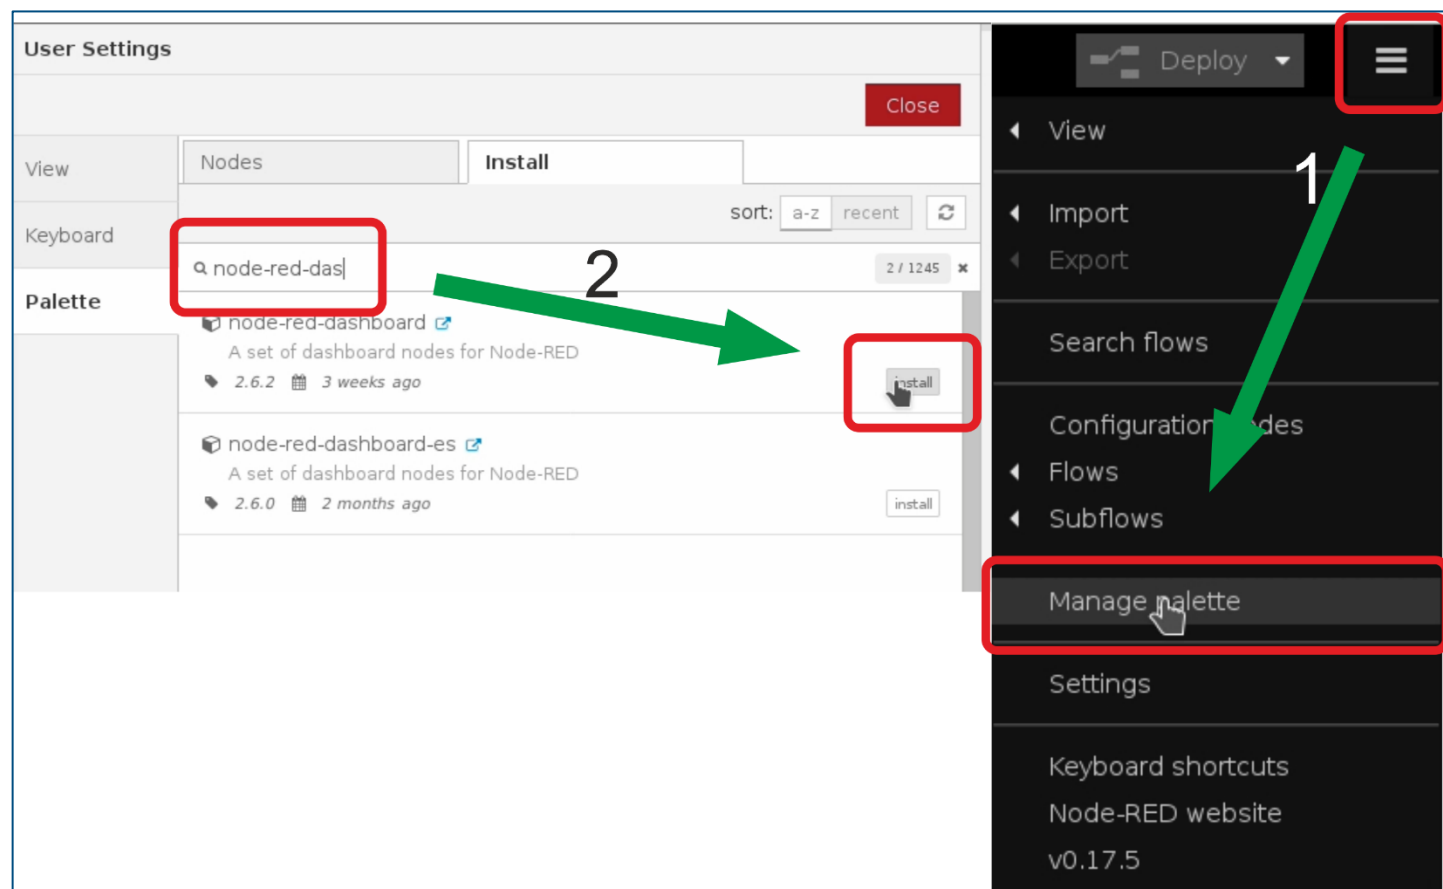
User Settings

Close

View

Keyboard

Palette

Nodes

Install

sort: a-z recent

node-red-das

2 / 1245

2

node-red-dashboard

A set of dashboard nodes for Node-RED

2.6.2 3 weeks ago

install

node-red-dashboard-es

A set of dashboard nodes for Node-RED

2.6.0 2 months ago

install

Deploy

1

View

Import

Export

Search flows

Configuration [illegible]des

Flows

Subflows

Manage palette

Settings

Keyboard shortcuts

Node-RED website

v0.17.5